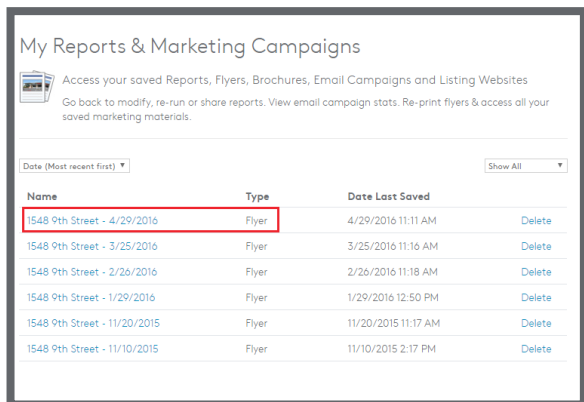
My Reports & Marketing Campaigns

Access your saved Reports, Flyers, Brochures, Email Campaigns and Listing Websites

Go back to modify, re-run or share reports. View email campaign stats. Re-print flyers & access all your saved marketing materials.

Date (Most recent first) ▼

Show All ▼

| Name | Type | Date Last Saved | |
|---|---|---|---|
| 1548 9th Street - 4/29/2016 | Flyer | 4/29/2016 11:11 AM | Delete |
| 1548 9th Street - 3/25/2016 | Flyer | 3/25/2016 11:16 AM | Delete |
| 1548 9th Street - 2/26/2016 | Flyer | 2/26/2016 11:18 AM | Delete |
| 1548 9th Street - 1/29/2016 | Flyer | 1/29/2016 12:50 PM | Delete |
| 1548 9th Street - 11/20/2015 | Flyer | 11/20/2015 11:17 AM | Delete |
| 1548 9th Street - 11/10/2015 | Flyer | 11/10/2015 2:17 PM | Delete |